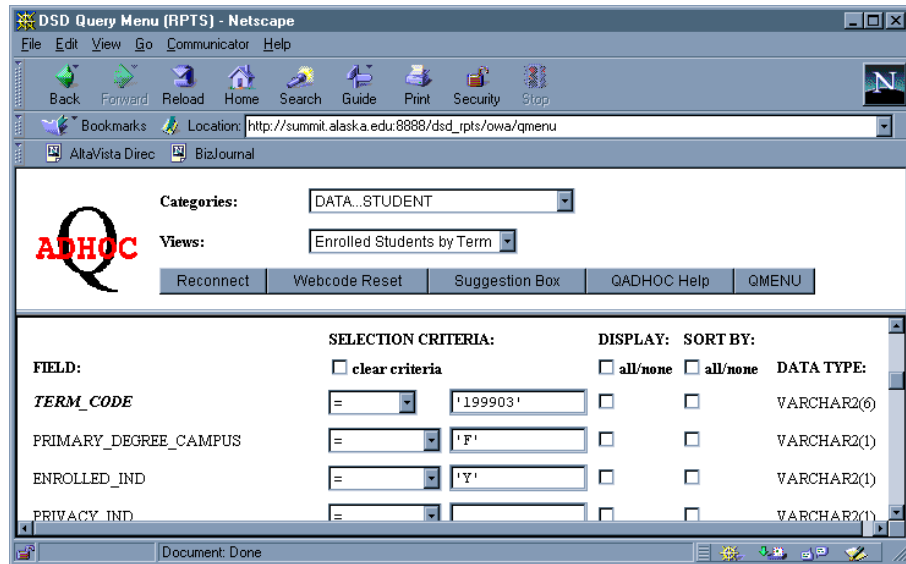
DSD Query Menu (RPTS) - Netscape

File Edit View Go Communicator Help

Back Forward Reload Home Search Guide Print Security Stop

Bookmarks Location: http://summit.alaska.edu:8888/dsd_rpts/owa/qmenu

AltaVista Direc BizJournal

ADHOC Q

Categories: DATA...STUDENT

Views: Enrolled Students by Term

Reconnect | Webcode Reset | Suggestion Box | QADHOC Help | QMENU

| FIELD: | SELECTION CRITERIA: clear criteria | | DISPLAY: all/none | SORT BY: all/none | DATA TYPE: |
|---|---|---|---|---|---|
| TERM_CODE | = | '199903' | | | VARCHAR2(6) |
| PRIMARY_DEGREE_CAMPUS | = | 'F' | | | VARCHAR2(1) |
| ENROLLED_IND | = | 'Y' | | | VARCHAR2(1) |
| PRIVACY_IND | = | | | | VARCHAR2(1) |

Document: Done